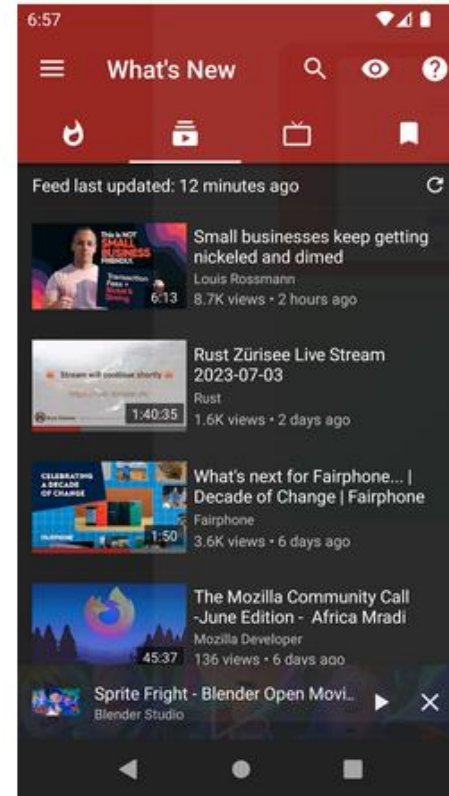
6:57

What's New

Feed last updated: 12 minutes ago

This is NOT SMALL BUSINESS FRIENDLY
Transaction Fees + Nickel & Diming
6:13
Small businesses keep getting nickeled and dimed
Louis Rossmann
8.7K views • 2 hours ago

Stream will continue shortly
1:40:35
Rust Zürisee Live Stream 2023-07-03
Rust
1.6K views • 2 days ago

CELEBRATING A DECADE OF CHANGE
FAIRPHONE
1:50
What's next for Fairphone... | Decade of Change | Fairphone
Fairphone
3.6K views • 6 days ago

45:37
The Mozilla Community Call -June Edition - Africa Mradi
Mozilla Developer
136 views • 6 days ago

Sprite Fright - Blender Open Movi...
Blender Studio